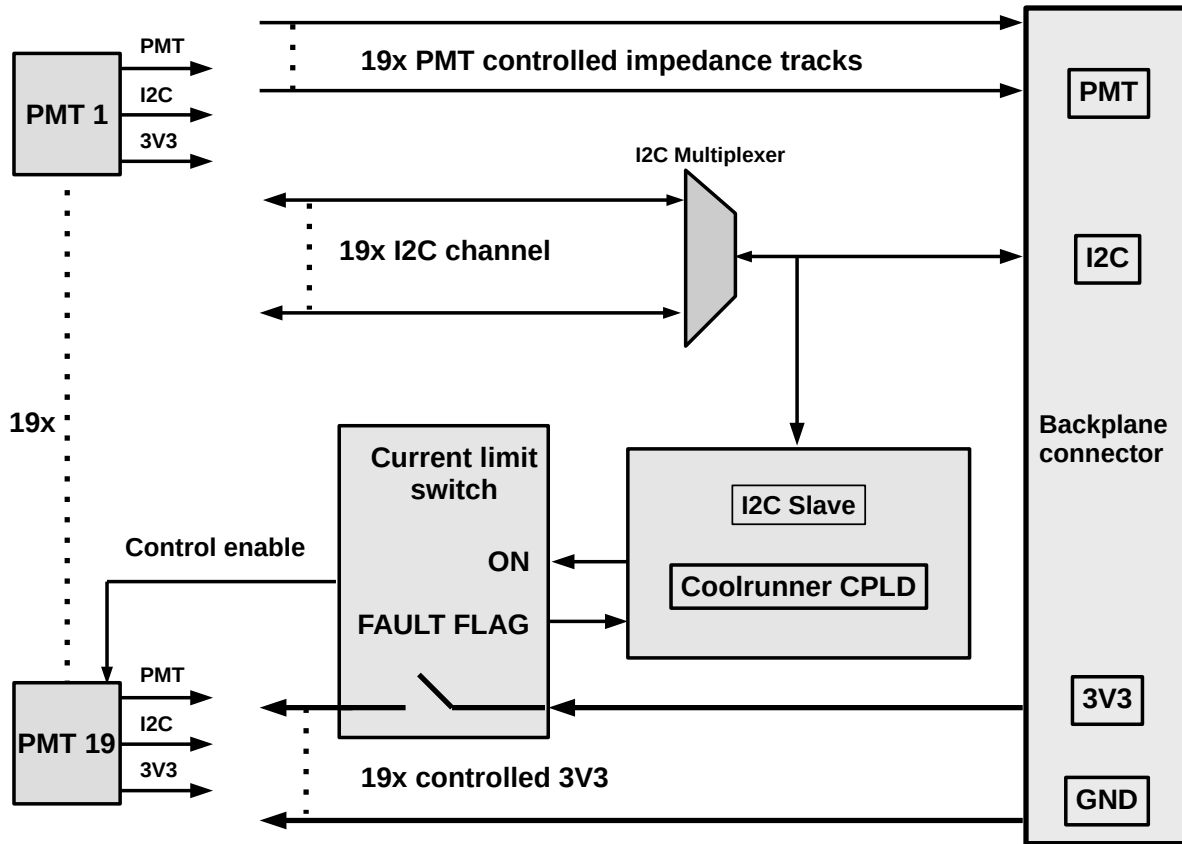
PMT
PMT 1
I2C
3V3
19x PMT controlled impedance tracks
PMT
I2C Multiplexer
19x I2C channel
I2C
19x
Backplane connector
Current limit switch
I2C Slave
Control enable
ON
Coolrunner CPLD
FAULT FLAG
PMT
PMT 19
I2C
3V3
3V3
19x controlled 3V3
GND